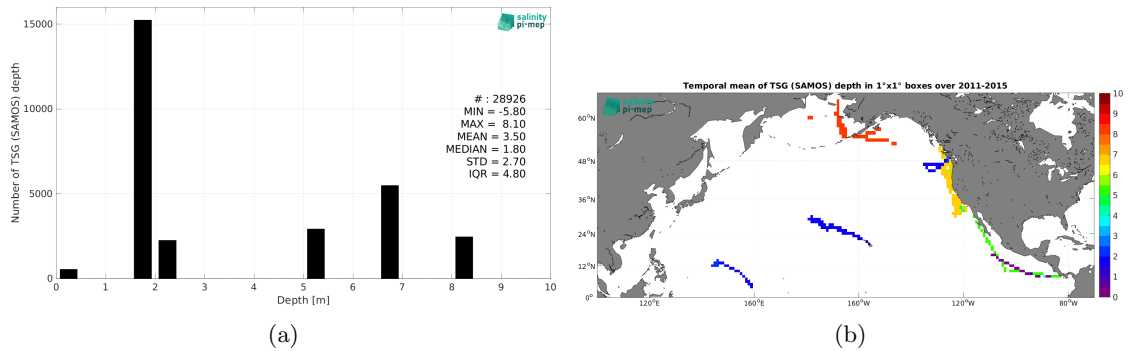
salinity pi-mep

# : 28926
MIN = -5.80
MAX = 8.10
MEAN = 3.50
MEDIAN = 1.80
STD = 2.70
IQR = 4.80

Number of TSG (SAMOS) depth

15000
10000
5000
0

0 1 2 3 4 5 6 7 8 9 10

Depth [m]

(a)

Temporal mean of TSG (SAMOS) depth in 1°x1° boxes over 2011-2015

salinity pi-mep

60°N
48°N
36°N
24°N
12°N
0°

120°E 160°E 160°W 120°W 80°W

10
9
8
7
6
5
4
3
2
1
0

(b)